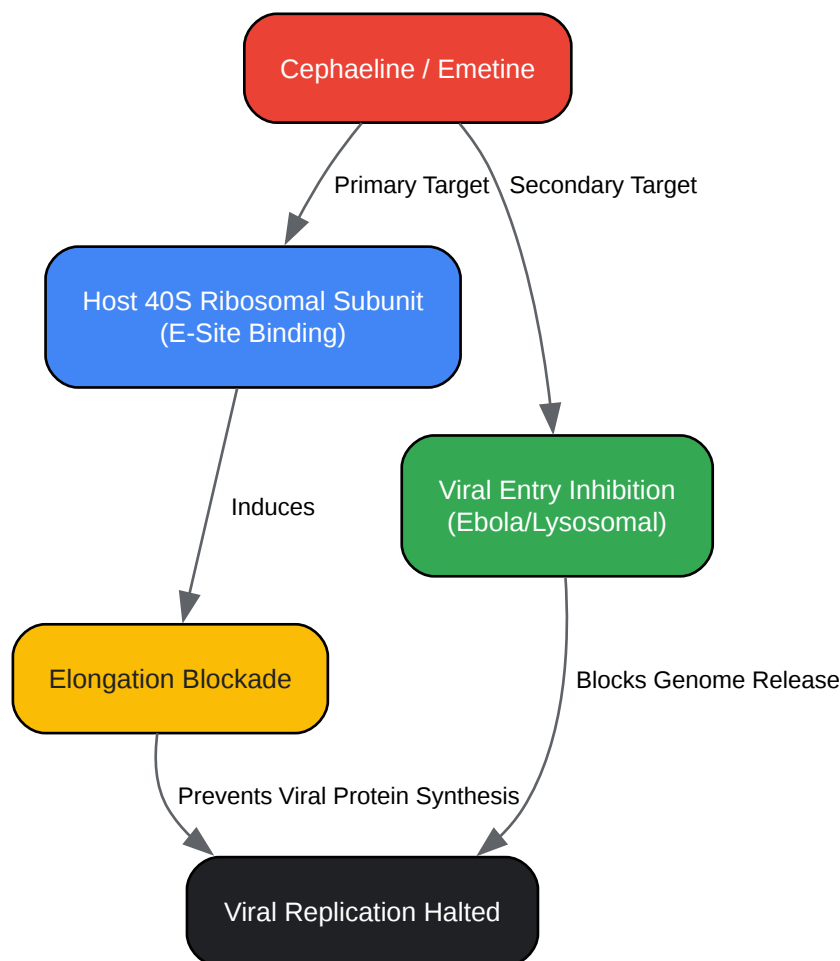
Cephaeline / Emetine

Primary Target

Secondary Target

Host 40S Ribosomal Subunit
(E-Site Binding)

Induces

Viral Entry Inhibition
(Ebola/Lysosomal)

Elongation Blockade

Blocks Genome Release

Prevents Viral Protein Synthesis

Viral Replication Halted